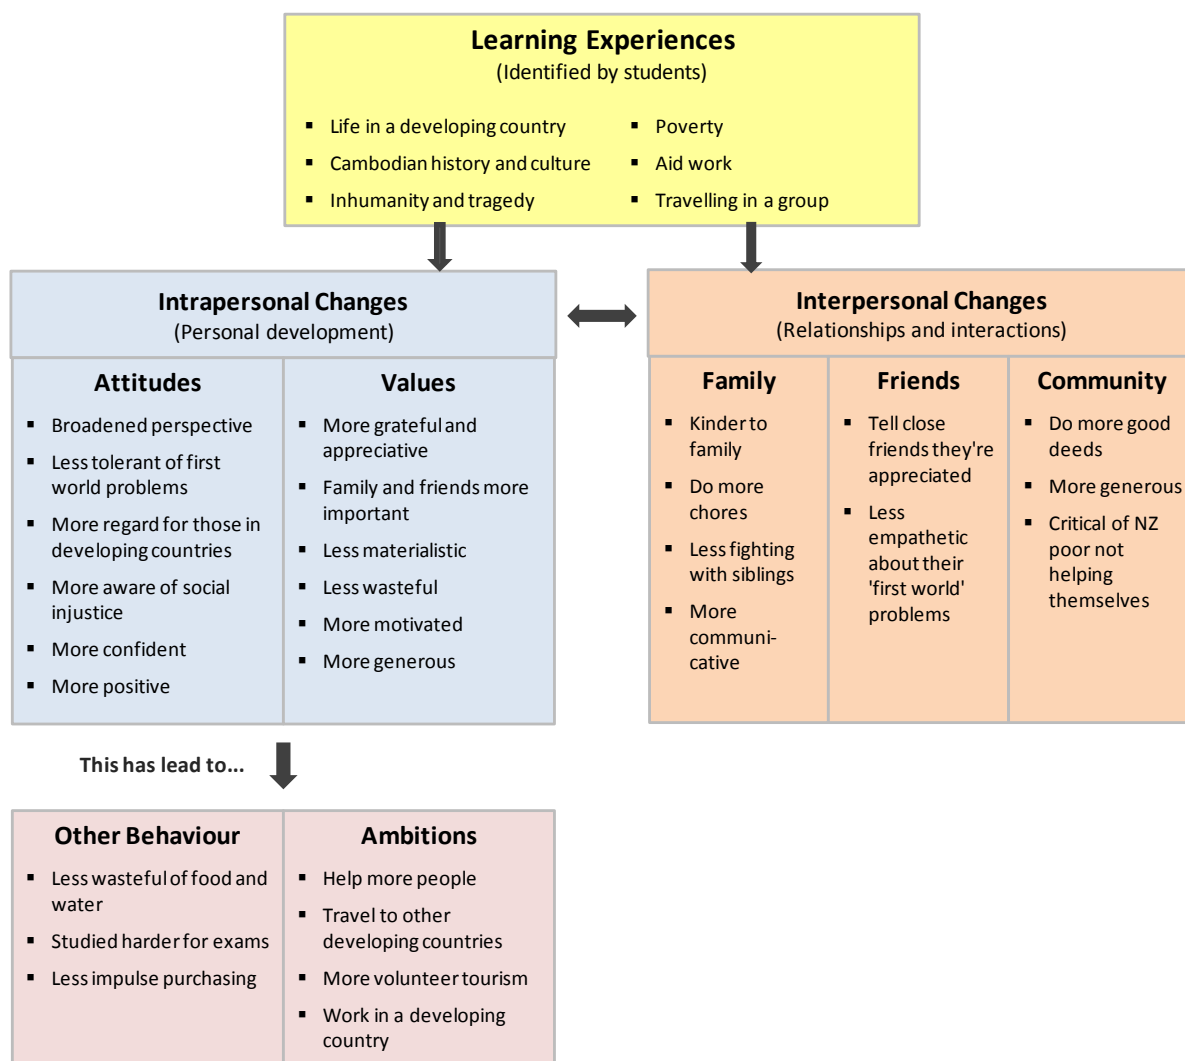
**Learning Experiences**
(Identified by students)

- Life in a developing country
- Cambodian history and culture
- Inhumanity and tragedy
- Poverty
- Aid work
- Travelling in a group

**Intrapersonal Changes**
(Personal development)

**Attitudes**
- Broadened perspective
- Less tolerant of first world problems
- More regard for those in developing countries
- More aware of social injustice
- More confident
- More positive

**Values**
- More grateful and appreciative
- Family and friends more important
- Less materialistic
- Less wasteful
- More motivated
- More generous

**Interpersonal Changes**
(Relationships and interactions)

**Family**
- Kinder to family
- Do more chores
- Less fighting with siblings
- More communicative

**Friends**
- Tell close friends they're appreciated
- Less empathetic about their 'first world' problems

**Community**
- Do more good deeds
- More generous
- Critical of NZ poor not helping themselves

This has lead to...

**Other Behaviour**
- Less wasteful of food and water
- Studied harder for exams
- Less impulse purchasing

**Ambitions**
- Help more people
- Travel to other developing countries
- More volunteer tourism
- Work in a developing country